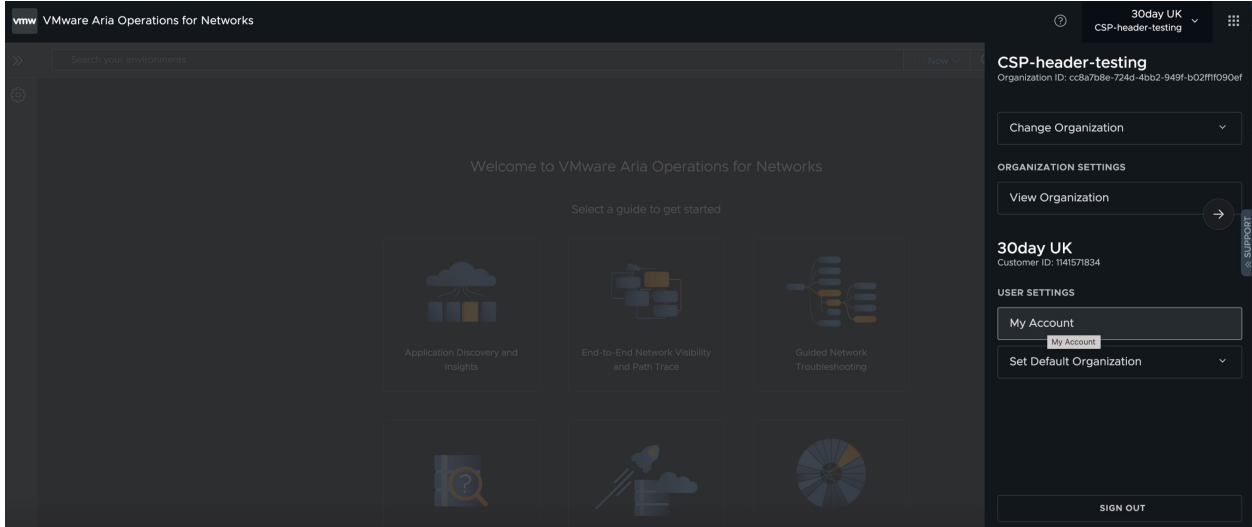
vmw VMware Aria Operations for Networks

30day UK
CSP-header-testing

Search your environments

Now

Welcome to VMware Aria Operations for Networks

Select a guide to get started

Application Discovery and Insights

End-to-End Network Visibility and Path Trace

Guided Network Troubleshooting

CSP-header-testing
Organization ID: cc8a7b8e-724d-4bb2-949f-b02ff1f090ef

Change Organization

ORGANIZATION SETTINGS

View Organization

SUPPORT

30day UK
Customer ID: 1141571834

USER SETTINGS

My Account

My Account

Set Default Organization

SIGN OUT